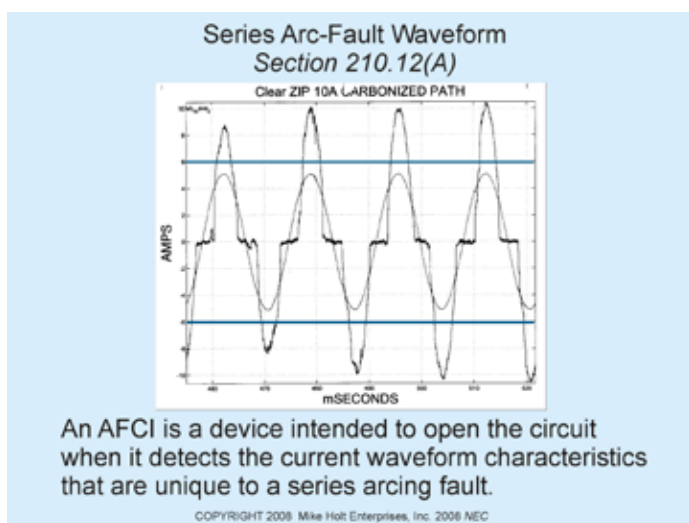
Series Arc-Fault Waveform
*Section 210.12(A)*

Clear ZIP 10A CARBONIZED PATH

AMPS

mSECONDS

An AFCI is a device intended to open the circuit when it detects the current waveform characteristics that are unique to a series arcing fault.

COPYRIGHT 2008 Mike Holt Enterprises, Inc. 2008 *NEC*